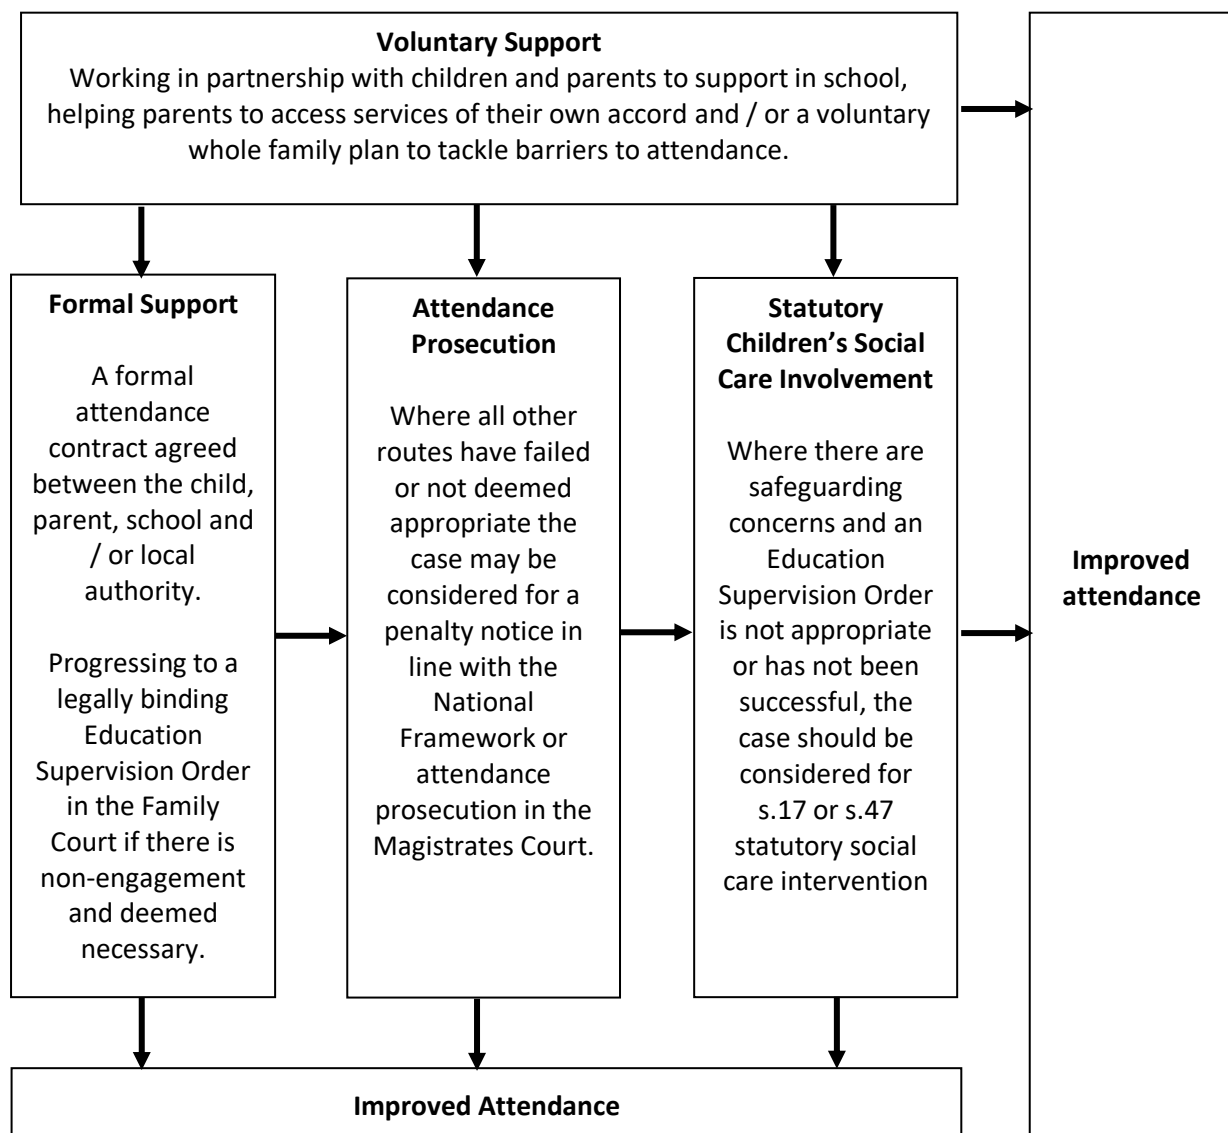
**Voluntary Support**
Working in partnership with children and parents to support in school, helping parents to access services of their own accord and / or a voluntary whole family plan to tackle barriers to attendance.

**Formal Support**

A formal attendance contract agreed between the child, parent, school and / or local authority.

Progressing to a legally binding Education Supervision Order in the Family Court if there is non-engagement and deemed necessary.

**Attendance Prosecution**

Where all other routes have failed or not deemed appropriate the case may be considered for a penalty notice in line with the National Framework or attendance prosecution in the Magistrates Court.

**Statutory Children's Social Care Involvement**

Where there are safeguarding concerns and an Education Supervision Order is not appropriate or has not been successful, the case should be considered for s.17 or s.47 statutory social care intervention

**Improved attendance**

**Improved Attendance**